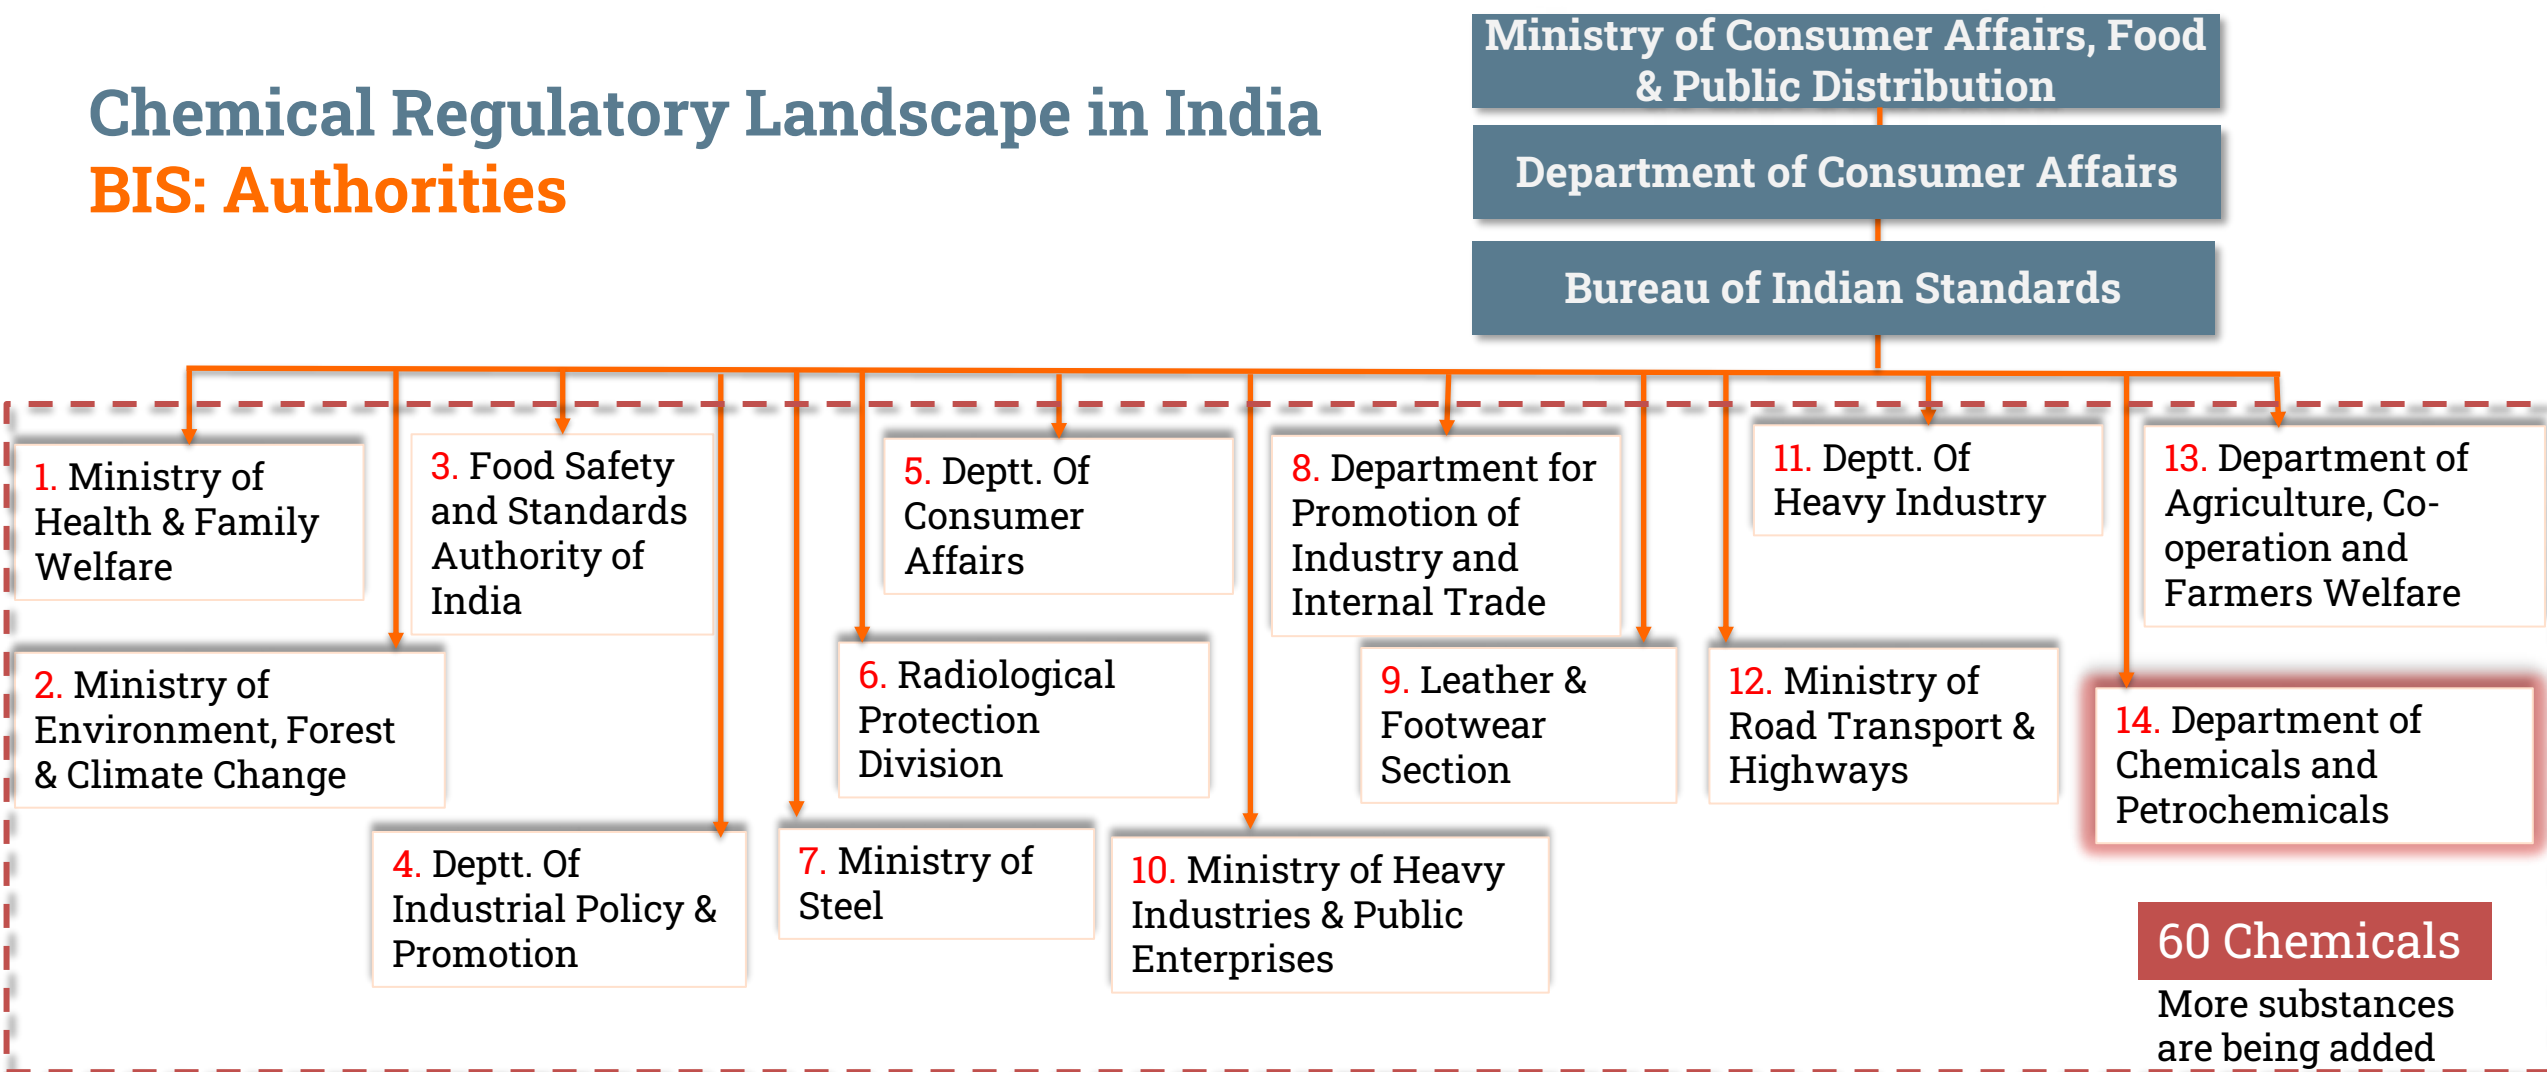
Chemical Regulatory Landscape in India
BIS: Authorities

Ministry of Consumer Affairs, Food & Public Distribution

Department of Consumer Affairs

Bureau of Indian Standards

1. Ministry of Health & Family Welfare

2. Ministry of Environment, Forest & Climate Change

3. Food Safety and Standards Authority of India

4. Deptt. Of Industrial Policy & Promotion

5. Deptt. Of Consumer Affairs

6. Radiological Protection Division

7. Ministry of Steel

8. Department for Promotion of Industry and Internal Trade

9. Leather & Footwear Section

10. Ministry of Heavy Industries & Public Enterprises

11. Deptt. Of Heavy Industry

12. Ministry of Road Transport & Highways

13. Department of Agriculture, Co-operation and Farmers Welfare

14. Department of Chemicals and Petrochemicals

60 Chemicals

More substances are being added